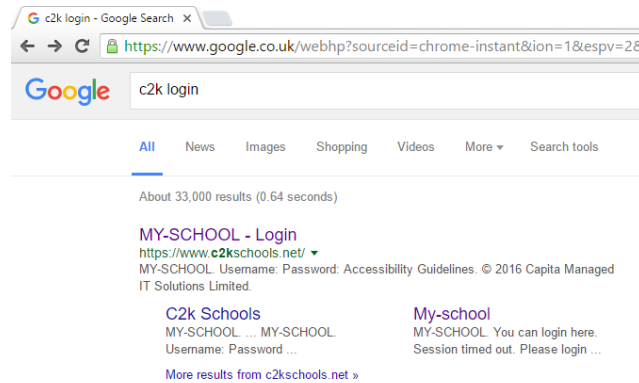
c2k login - Google Search ×

https://www.google.co.uk/webhp?sourceid=chrome-instant&ion=1&espv=2&

Google

c2k login

All News Images Shopping Videos More ▾ Search tools

About 33,000 results (0.64 seconds)

MY-SCHOOL - Login
https://www.c2kschools.net/ ▾
MY-SCHOOL. Username: Password: Accessibility Guidelines. © 2016 Capita Managed IT Solutions Limited.

C2k Schools
MY-SCHOOL. ... MY-SCHOOL. Username: Password ...

My-school
MY-SCHOOL. You can login here. Session timed out. Please login ...

More results from c2kschools.net »